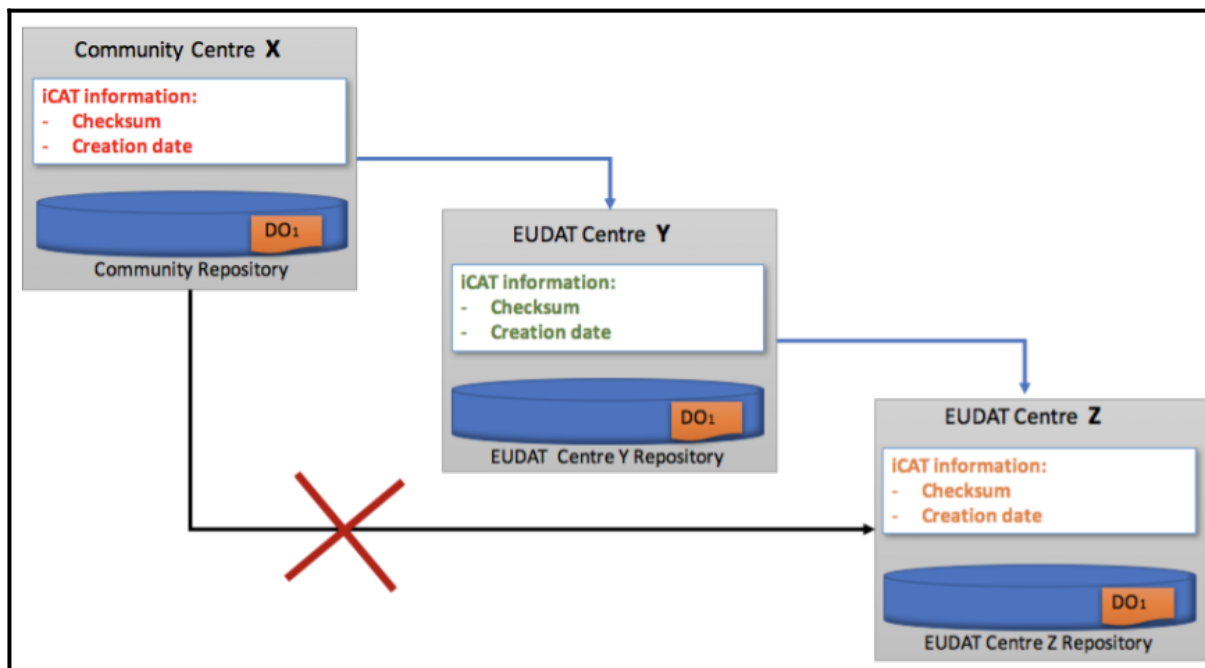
Community Centre **X**

iCAT information:
- Checksum
- Creation date

$DO_1$

Community Repository

EUDAT Centre **Y**

iCAT information:
- Checksum
- Creation date

$DO_1$

EUDAT Centre Y Repository

EUDAT Centre **Z**

iCAT information:
- Checksum
- Creation date

$DO_1$

EUDAT Centre Z Repository